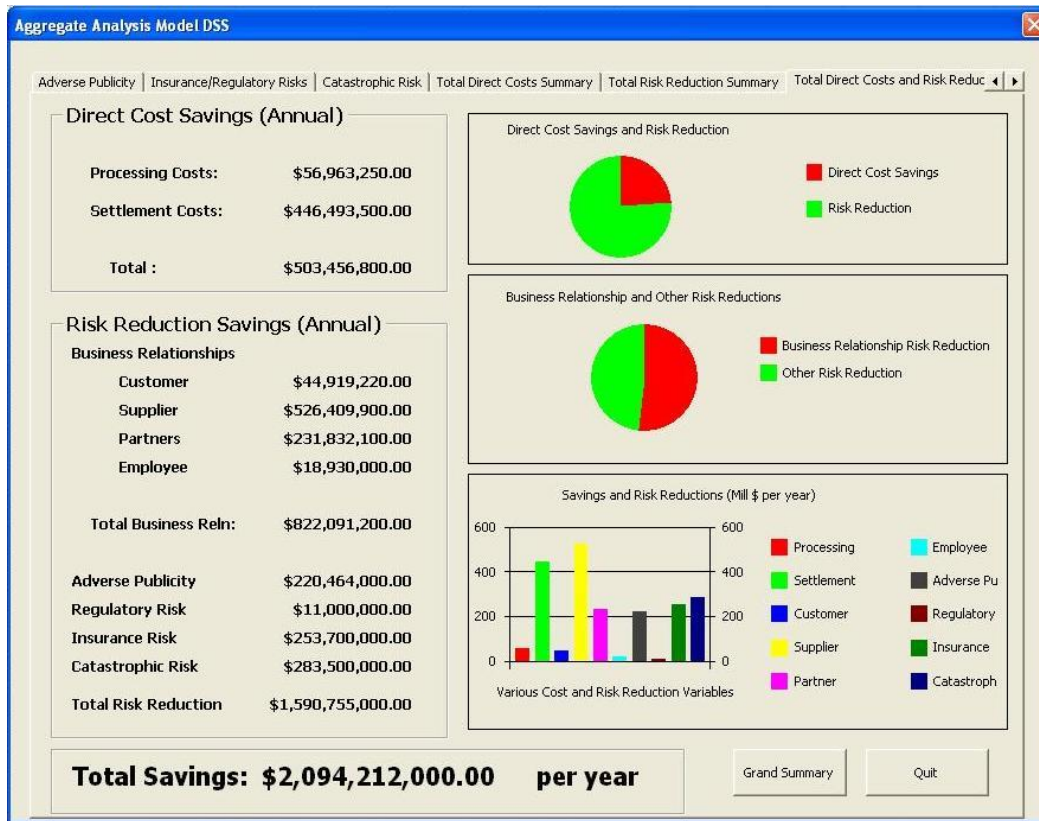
Aggregate Analysis Model DSS

Adverse Publicity | Insurance/Regulatory Risks | Catastrophic Risk | Total Direct Costs Summary | Total Risk Reduction Summary | Total Direct Costs and Risk Reduc

Direct Cost Savings (Annual)

| | |
|---|---|
| Processing Costs: | \$56,963,250.00 |
| Settlement Costs: | \$446,493,500.00 |
| Total : | \$503,456,800.00 |

Risk Reduction Savings (Annual)

Business Relationships

| | |
|---|---|
| Customer | \$44,919,220.00 |
| Supplier | \$526,409,900.00 |
| Partners | \$231,832,100.00 |
| Employee | \$18,930,000.00 |
| Total Business Reln: | \$822,091,200.00 |
| Adverse Publicity | \$220,464,000.00 |
| Regulatory Risk | \$11,000,000.00 |
| Insurance Risk | \$253,700,000.00 |
| Catastrophic Risk | \$283,500,000.00 |
| Total Risk Reduction | \$1,590,755,000.00 |

Direct Cost Savings and Risk Reduction

Direct Cost Savings
Risk Reduction

Business Relationship and Other Risk Reductions

Business Relationship Risk Reduction
Other Risk Reduction

Savings and Risk Reductions (Mill \$ per year)

600 400 200 0
600 400 200 0

Various Cost and Risk Reduction Variables

Processing
Settlement
Customer
Supplier
Partner
Employee
Adverse Pu
Regulatory
Insurance
Catastroph

Total Savings: \$2,094,212,000.00 per year

Grand Summary

Quit